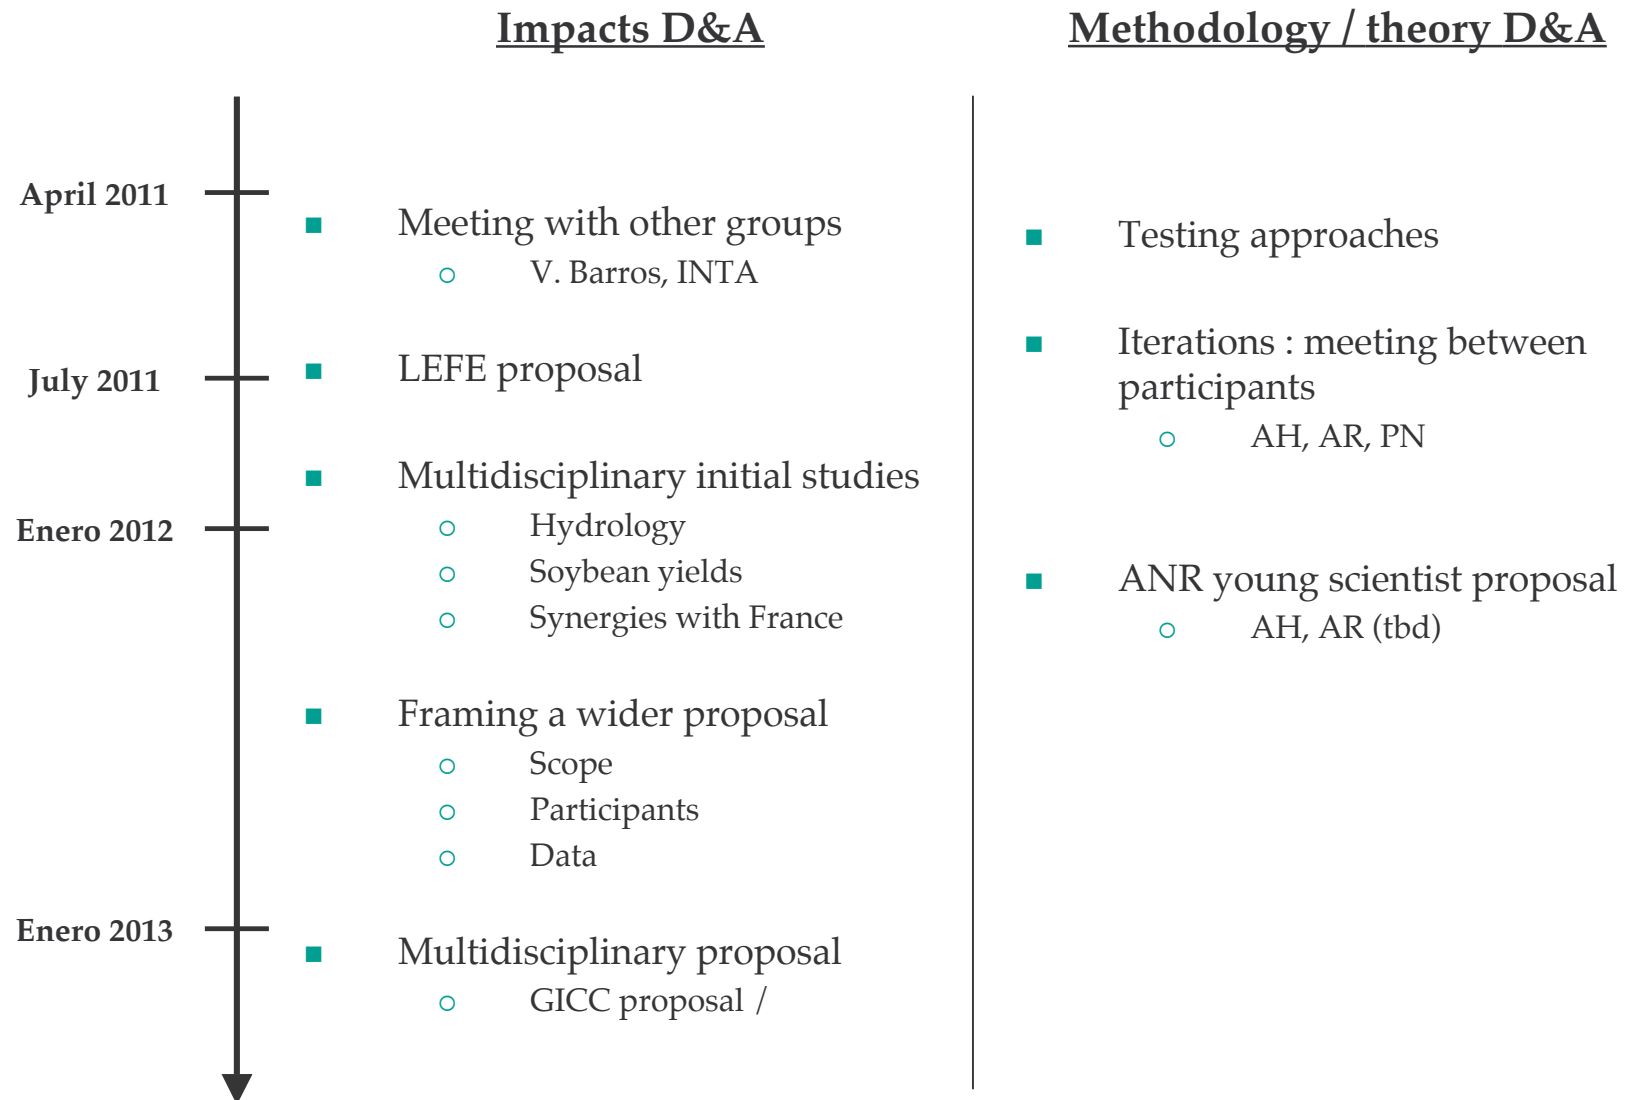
Impacts D&A

April 2011

July 2011

Enero 2012

Enero 2013

- Meeting with other groups
  - V. Barros, INTA
- LEFE proposal
- Multidisciplinary initial studies
  - Hydrology
  - Soybean yields
  - Synergies with France
- Framing a wider proposal
  - Scope
  - Participants
  - Data
- Multidisciplinary proposal
  - GICC proposal /

Methodology / theory D&A

- Testing approaches
- Iterations : meeting between participants
  - AH, AR, PN
- ANR young scientist proposal
  - AH, AR (tbd)